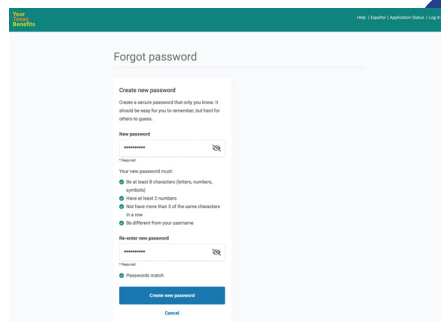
Your Texas Benefits

Help | Español | Application Status | Log In

Forgot password

Create new password

Create a secure password that only you know. It should be easy for you to remember, but hard for others to guess.

New password

••••••••••••

* Required

Your new password must:

Be at least 8 characters (letters, numbers, symbols)

Have at least 2 numbers

Not have more than 3 of the same characters in a row

Be different from your username

Re-enter new password

••••••••••••

* Required

Passwords match

Create new password

Cancel